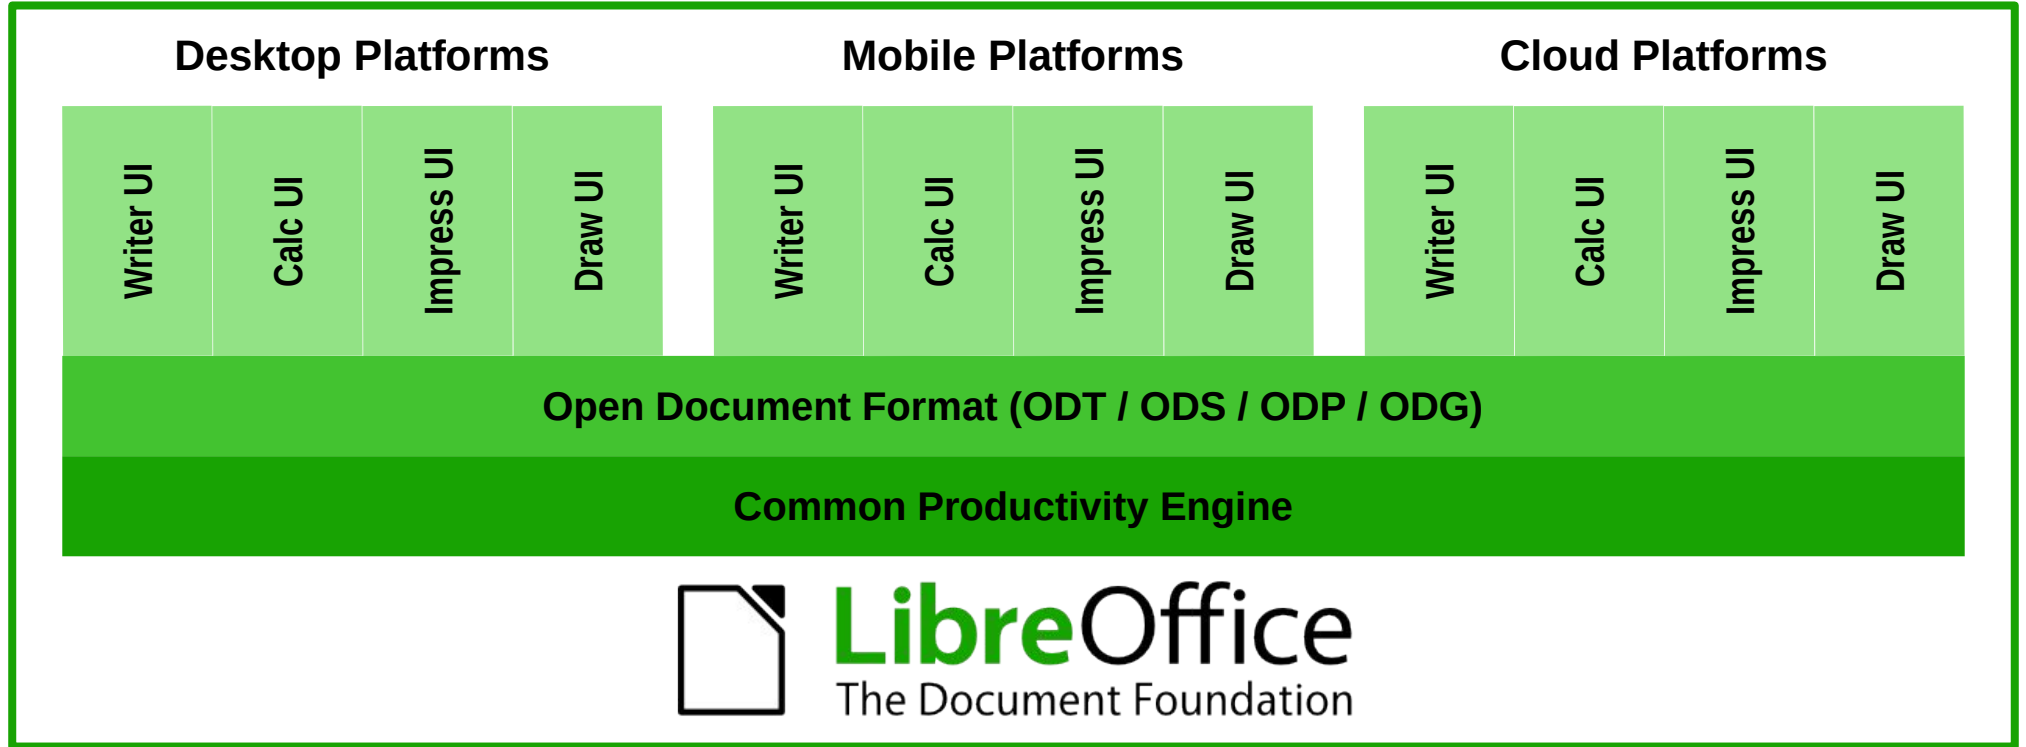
Desktop Platforms

Writer UI

Calc UI

Impress UI

Draw UI

Mobile Platforms

Writer UI

Calc UI

Impress UI

Draw UI

Cloud Platforms

Writer UI

Calc UI

Impress UI

Draw UI

Open Document Format (ODT / ODS / ODP / ODG)

Common Productivity Engine

LibreOffice
The Document Foundation